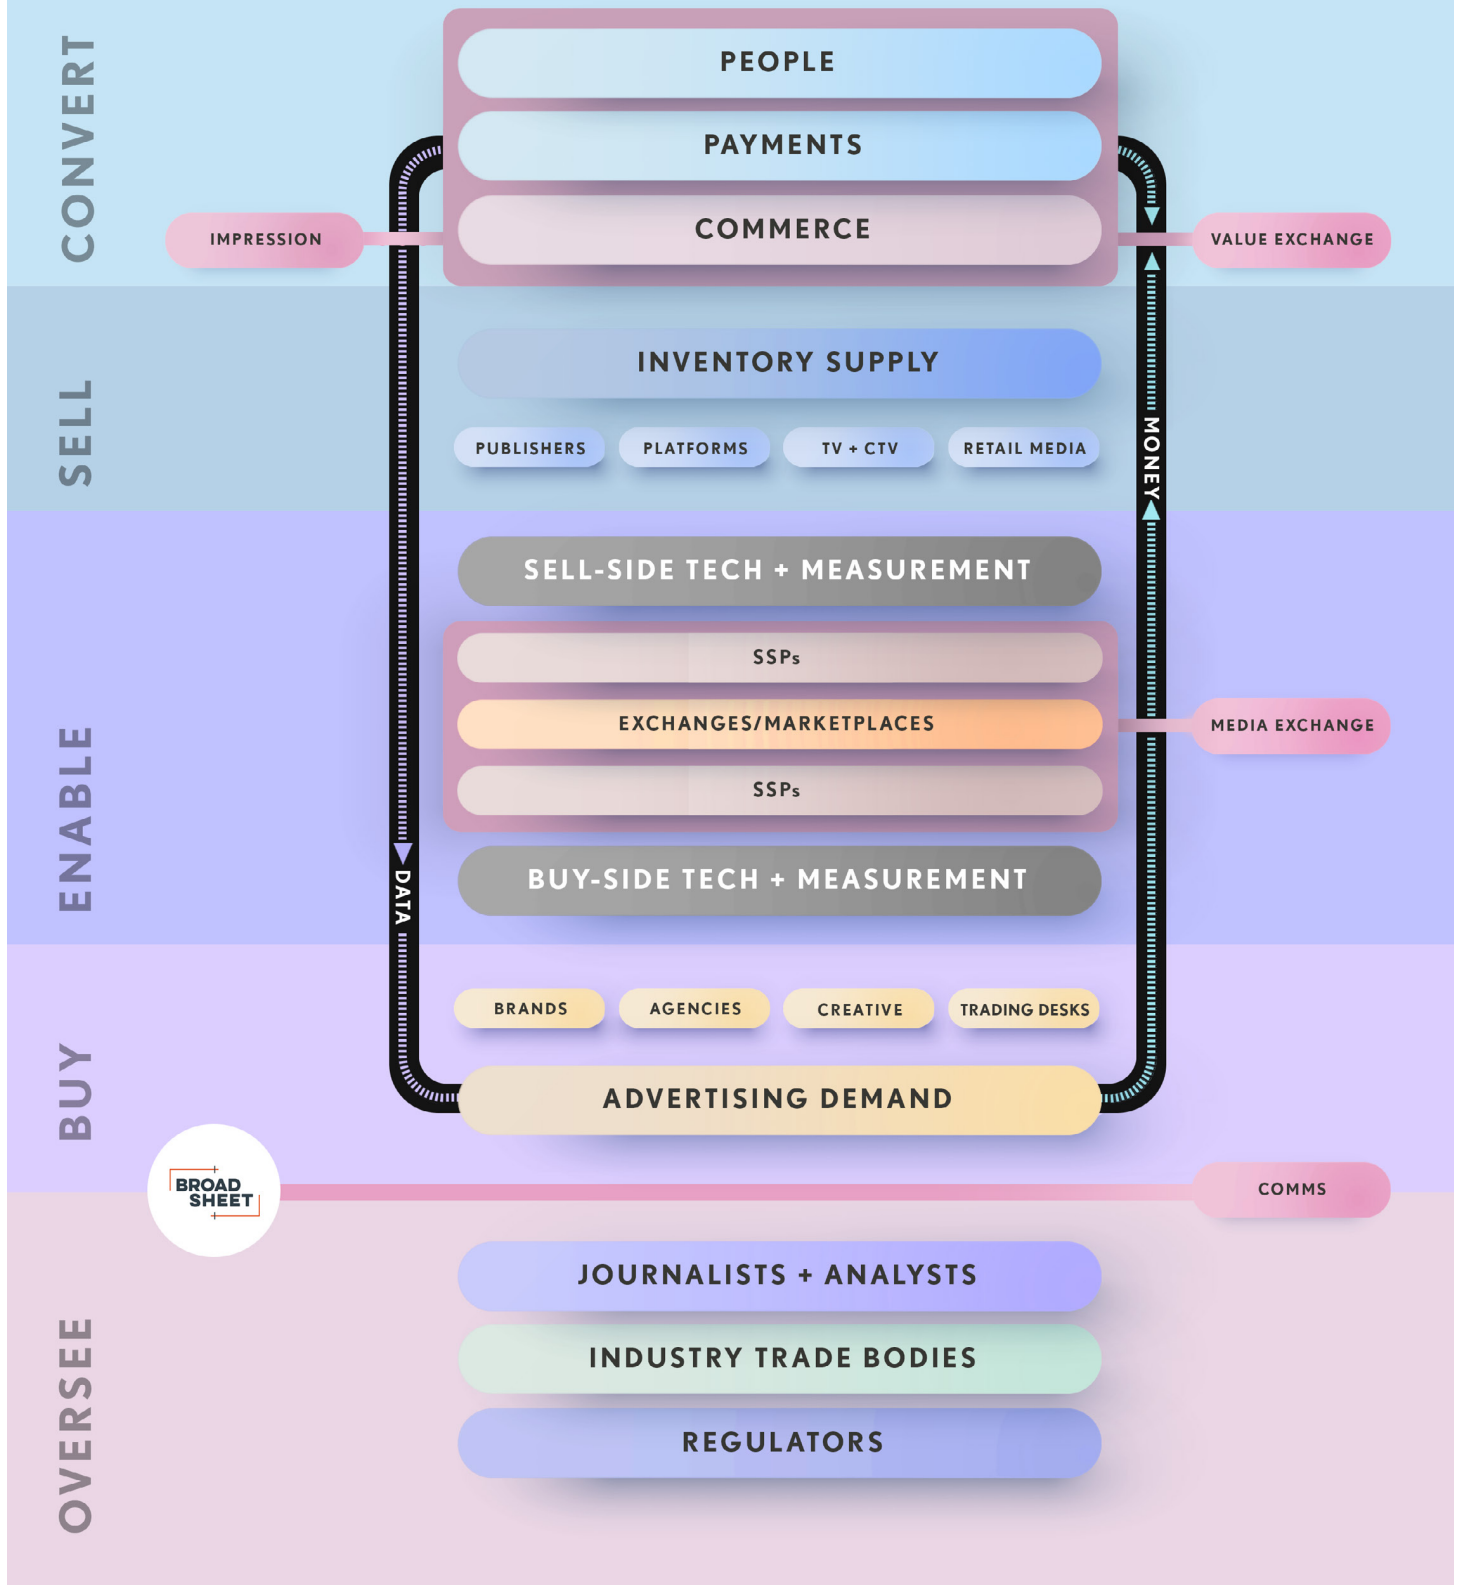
CONVERT

PEOPLE

PAYMENTS

IMPRESSION

COMMERCE

VALUE EXCHANGE

SELL

INVENTORY SUPPLY

PUBLISHERS

PLATFORMS

TV + CTV

RETAIL MEDIA

MONEY

ENABLE

SELL-SIDE TECH + MEASUREMENT

SSPs

EXCHANGES/MARKETPLACES

MEDIA EXCHANGE

SSPs

DATA

BUY-SIDE TECH + MEASUREMENT

BUY

BRANDS

AGENCIES

CREATIVE

TRADING DESKS

ADVERTISING DEMAND

BROAD SHEET

COMMS

OVERSEE

JOURNALISTS + ANALYSTS

INDUSTRY TRADE BODIES

REGULATORS